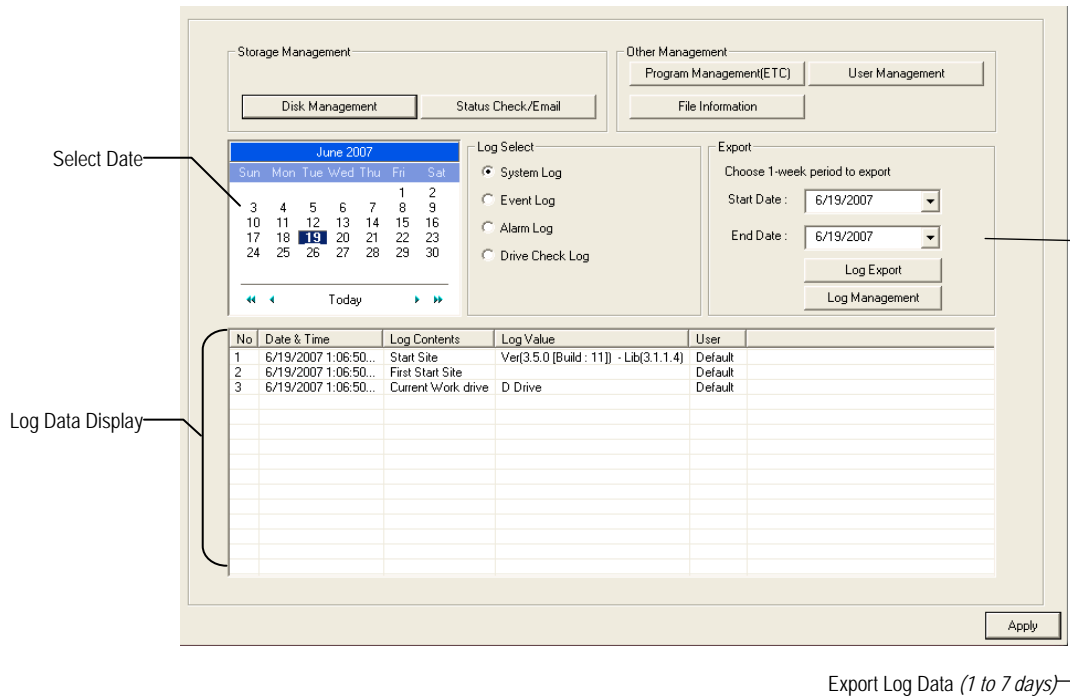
Storage Management

Disk Management

Status Check/Email

Other Management

Program Management(ETC)

User Management

File Information

Select Date

June 2007

| Sun | Mon | Tue | Wed | Thu | Fri | Sat |
|---|---|---|---|---|---|---|
| | | | | | 1 | 2 |
| 3 | 4 | 5 | 6 | 7 | 8 | 9 |
| 10 | 11 | 12 | 13 | 14 | 15 | 16 |
| 17 | 18 | 19 | 20 | 21 | 22 | 23 |
| 24 | 25 | 26 | 27 | 28 | 29 | 30 |

Today

Log Select

System Log

Event Log

Alarm Log

Drive Check Log

Export

Choose 1-week period to export

Start Date : 6/19/2007

End Date : 6/19/2007

Log Export

Log Management

Log Data Display

| No | Date & Time | Log Contents | Log Value | User |
|---|---|---|---|---|
| 1 | 6/19/2007 1:06:50... | Start Site | Ver(3.5.0 [Build : 11]) - Lib(3.1.1.4) | Default |
| 2 | 6/19/2007 1:06:50... | First Start Site | | Default |
| 3 | 6/19/2007 1:06:50... | Current Work drive | D Drive | Default |

Apply

Export Log Data *(1 to 7 days)*